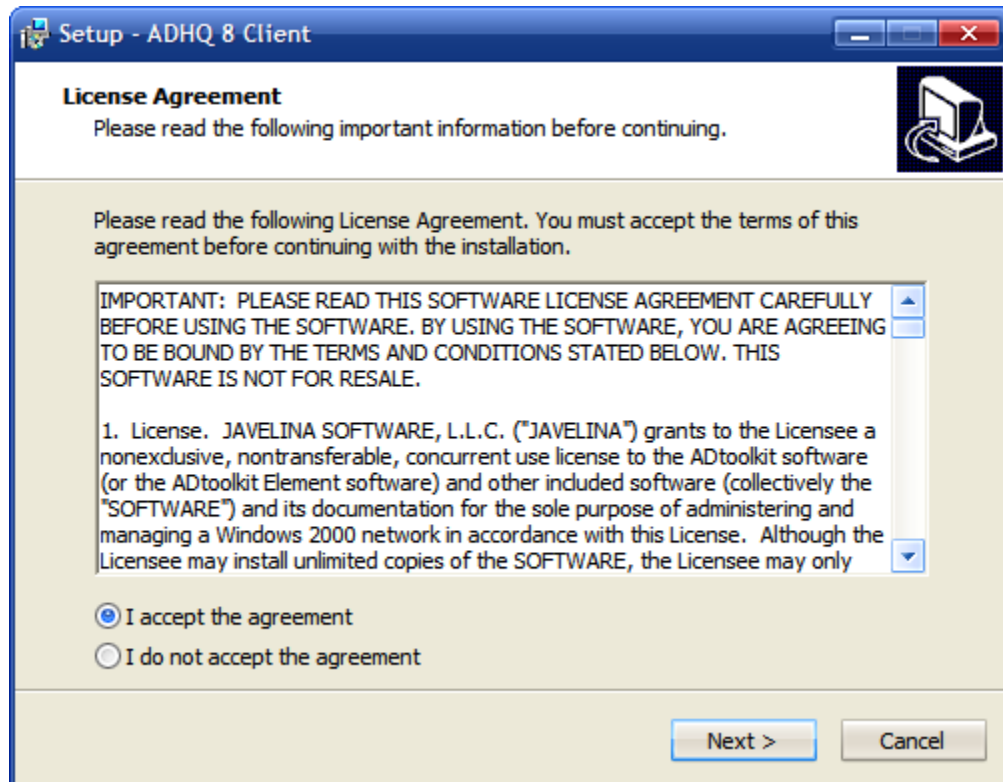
Setup - ADHQ 8 Client

License Agreement
Please read the following important information before continuing.

Please read the following License Agreement. You must accept the terms of this agreement before continuing with the installation.

IMPORTANT: PLEASE READ THIS SOFTWARE LICENSE AGREEMENT CAREFULLY BEFORE USING THE SOFTWARE. BY USING THE SOFTWARE, YOU ARE AGREEING TO BE BOUND BY THE TERMS AND CONDITIONS STATED BELOW. THIS SOFTWARE IS NOT FOR RESALE.

1. License. JAVELINA SOFTWARE, L.L.C. ("JAVELINA") grants to the Licensee a nonexclusive, nontransferable, concurrent use license to the ADtoolkit software (or the ADtoolkit Element software) and other included software (collectively the "SOFTWARE") and its documentation for the sole purpose of administering and managing a Windows 2000 network in accordance with this License. Although the Licensee may install unlimited copies of the SOFTWARE, the Licensee may only

I accept the agreement
I do not accept the agreement

Next >
Cancel